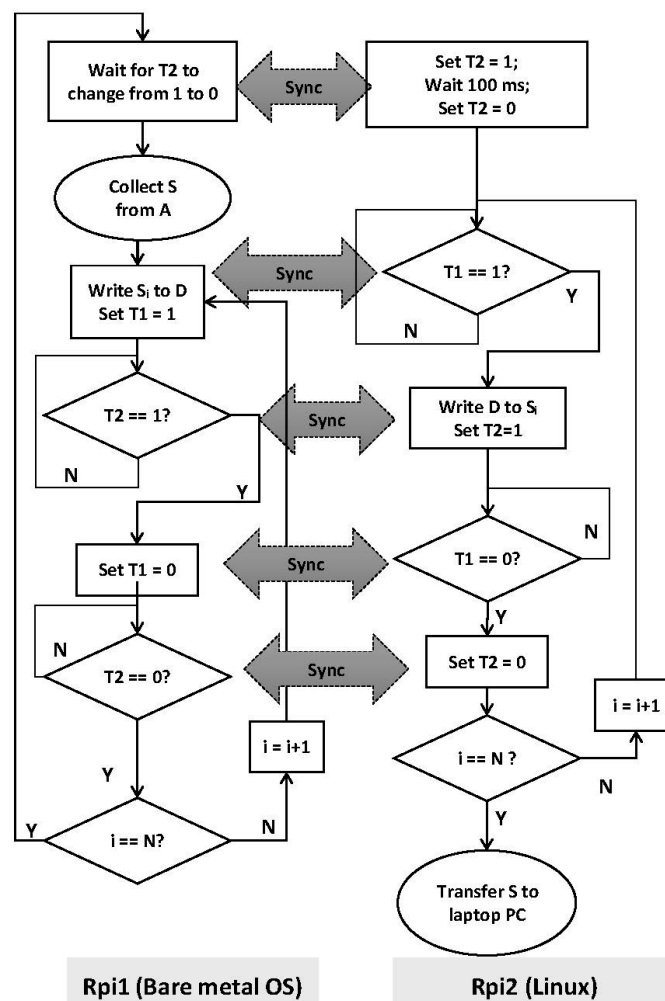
Wait for T2 to change from 1 to 0

Sync

Set T2 = 1;
Wait 100 ms;
Set T2 = 0

Collect S from A

Sync

Write $S_i$ to D
Set T1 = 1

T1 == 1?

Y

N

T2 == 1?

Sync

Write D to $S_i$
Set T2=1

N

Y

N

Sync

Set T1 = 0

T1 == 0?

N

Y

T2 == 0?

Sync

Set T2 = 0

i = i+1

i = i+1

Y

i == N ?

N

Y

i == N?

N

Y

Transfer S to laptop PC

Rpi1 (Bare metal OS)

Rpi2 (Linux)